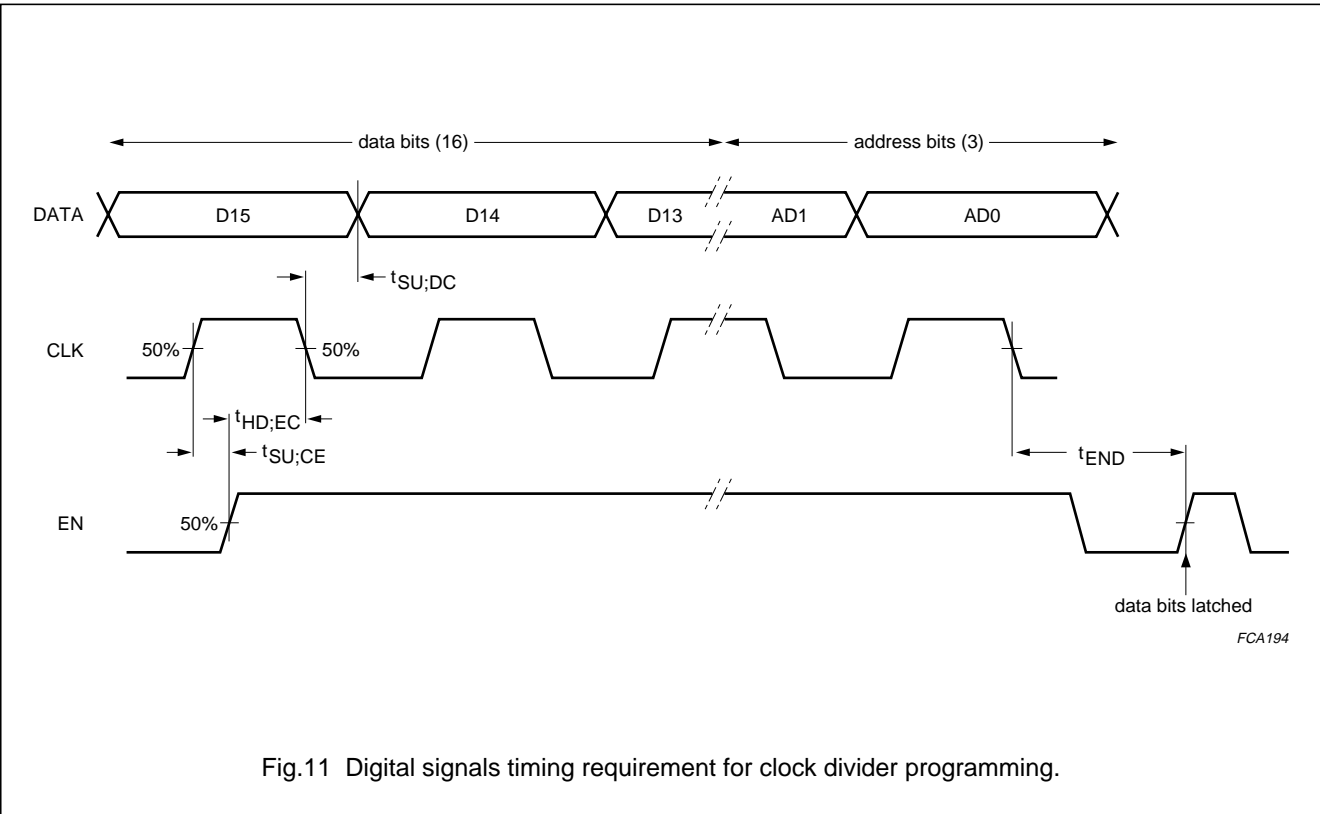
data bits (16)

address bits (3)

DATA

D15

D14

D13

AD1

AD0

$t_{SU;DC}$

CLK

50%

50%

$t_{HD;EC}$

$t_{SU;CE}$

$t_{END}$

EN

50%

data bits latched

FCA194

Fig.11 Digital signals timing requirement for clock divider programming.